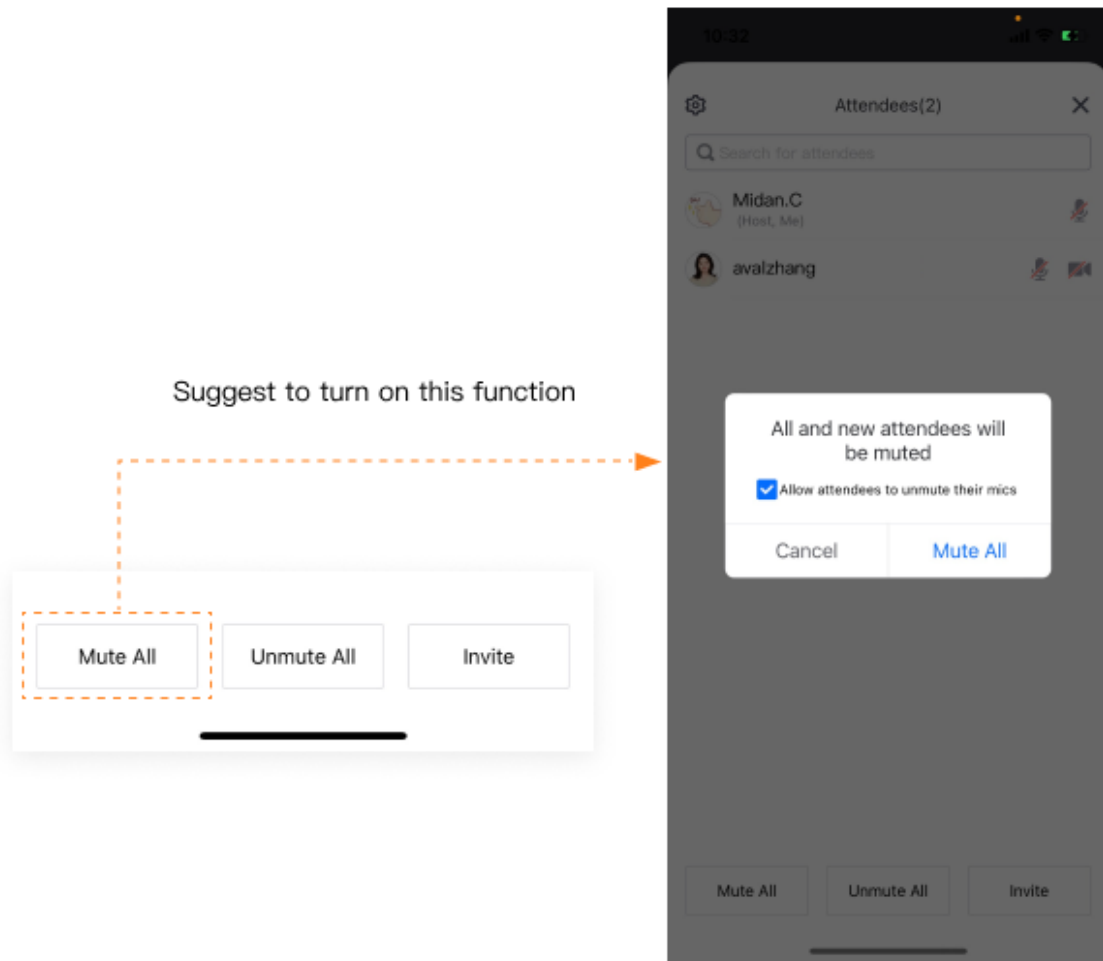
Suggest to turn on this function

Mute All

Unmute All

Invite

10:32

Attendees(2)

Search for attendees

Midan.C
(Host, Me)

avalzhang

All and new attendees will be muted

Allow attendees to unmute their mics

Cancel

Mute All

Mute All

Unmute All

Invite